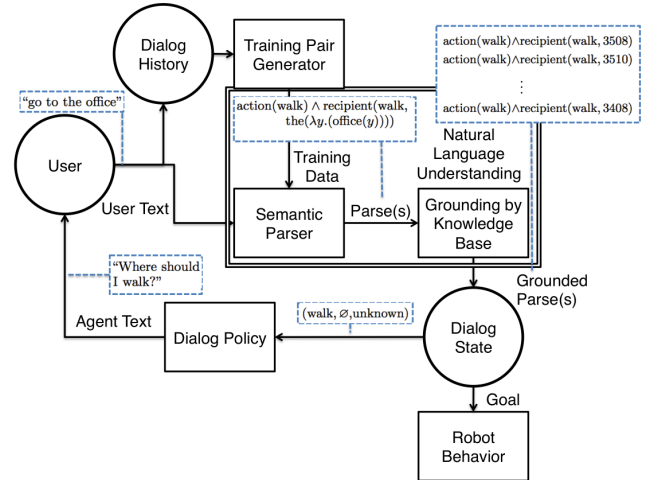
Dialog History

Training Pair Generator

$\text{action}(\text{walk}) \wedge \text{recipient}(\text{walk}, 3508)$
$\text{action}(\text{walk}) \wedge \text{recipient}(\text{walk}, 3510)$
$\vdots$
$\text{action}(\text{walk}) \wedge \text{recipient}(\text{walk}, 3408)$

"go to the office"

$\text{action}(\text{walk}) \wedge \text{recipient}(\text{walk}, \text{the}(\lambda y.(\text{office}(y))))$

User

Training Data

Natural Language Understanding

User Text

Semantic Parser

Parse(s)

Grounding by Knowledge Base

"Where should I walk?"

Grounded Parse(s)

$(\text{walk}, \varnothing, \text{unknown})$

Agent Text

Dialog Policy

Dialog State

Goal

Robot Behavior